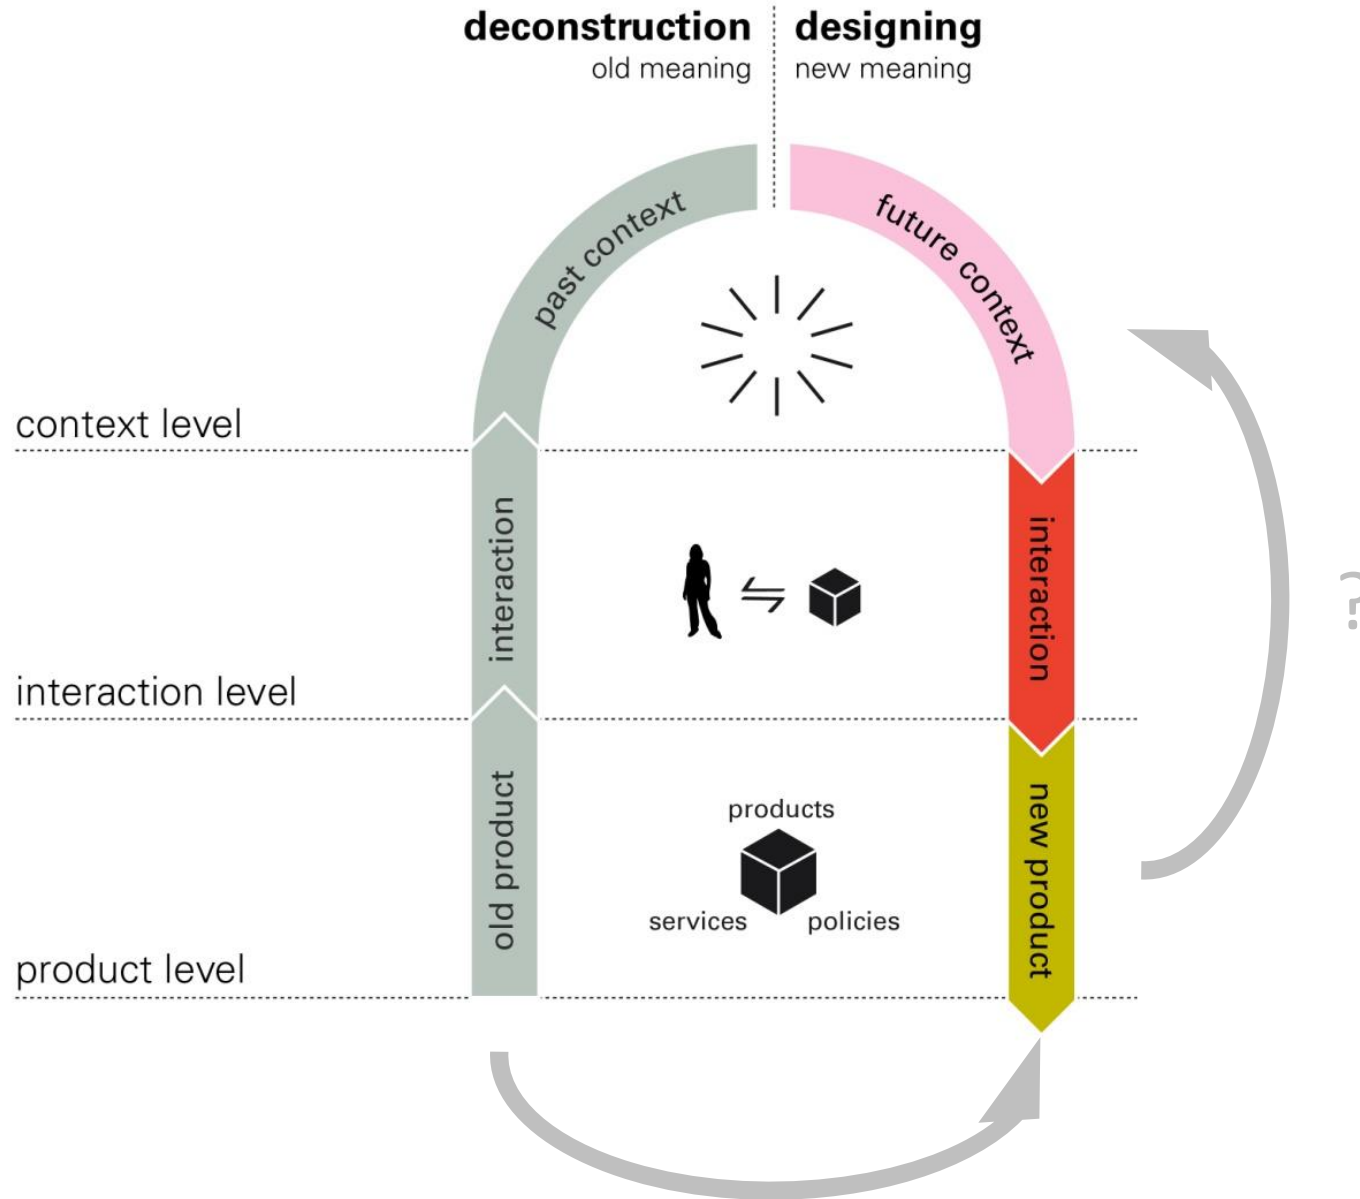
deconstruction
old meaning

designing
new meaning

past context

future context

context level

interaction

interaction

interaction level

old product

products

services

policies

new product

product level

?